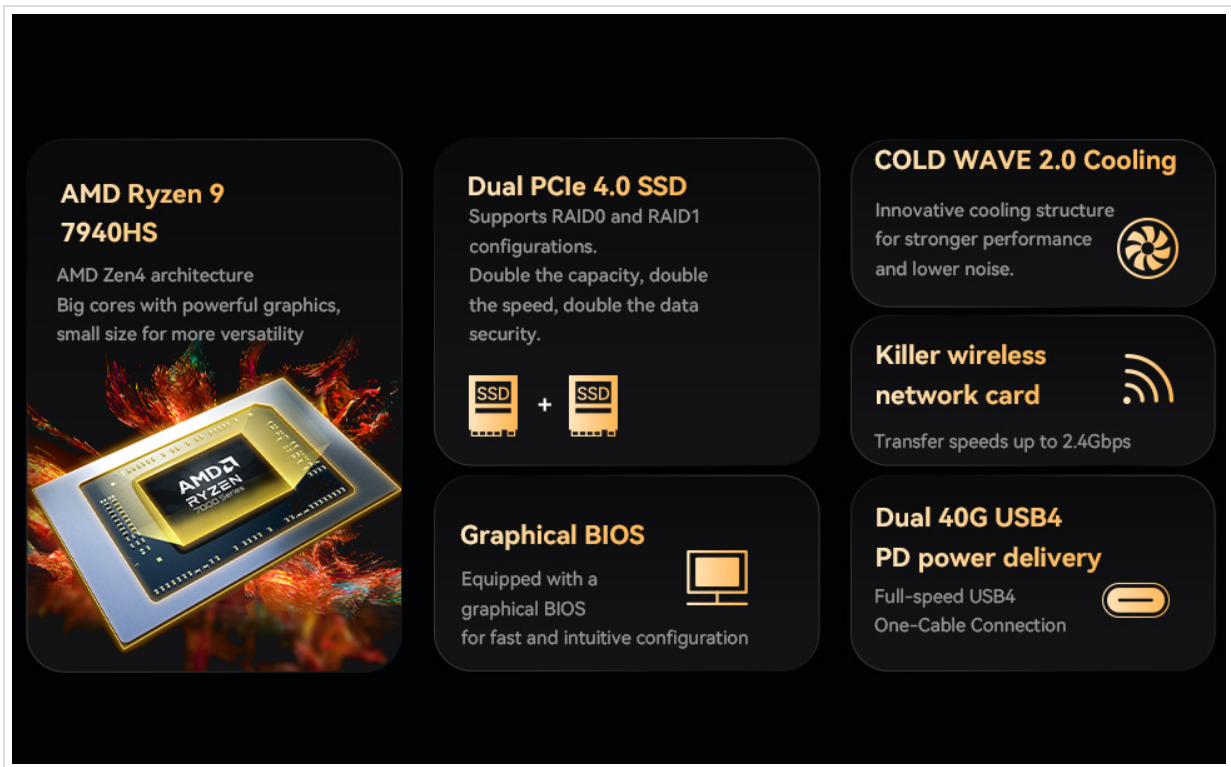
AMD Ryzen 9 7940HS

AMD Zen4 architecture
Big cores with powerful graphics, small size for more versatility

AMD RYZEN 7000 Series

Dual PCIe 4.0 SSD

Supports RAID0 and RAID1 configurations.
Double the capacity, double the speed, double the data security.

SSD + SSD

Graphical BIOS

Equipped with a graphical BIOS for fast and intuitive configuration

COLD WAVE 2.0 Cooling

Innovative cooling structure for stronger performance and lower noise.

Killer wireless network card

Transfer speeds up to 2.4Gbps

Dual 40G USB4 PD power delivery

Full-speed USB4
One-Cable Connection